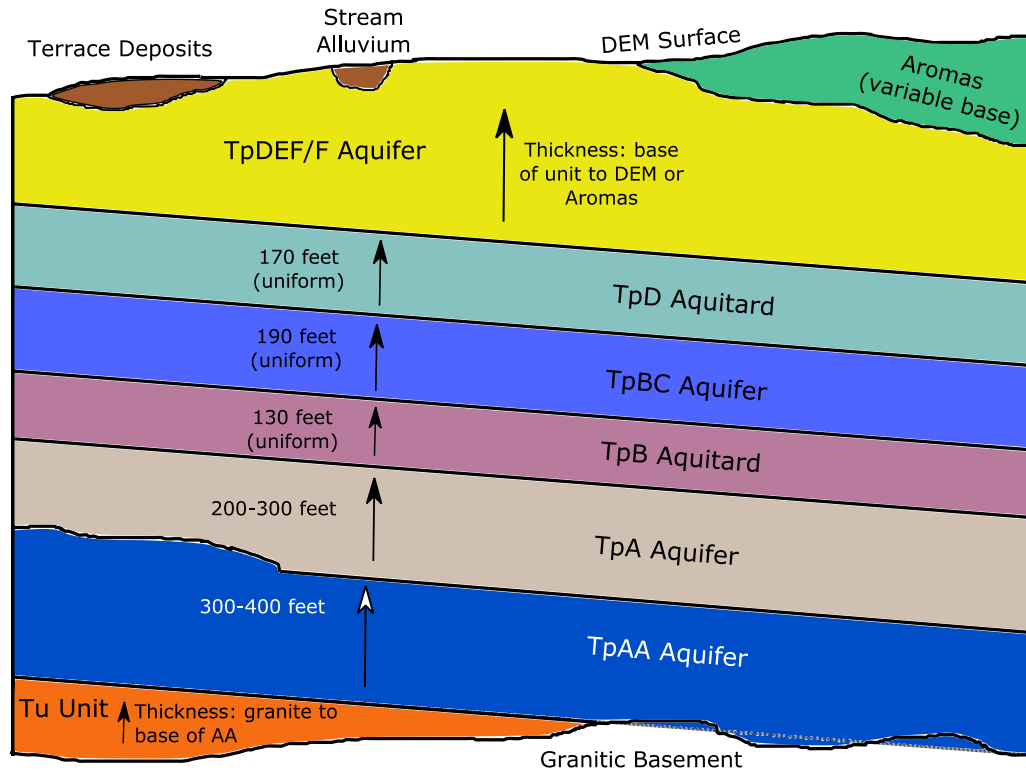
Terrace Deposits

Stream Alluvium

DEM Surface

Aromas (variable base)

TpDEF/F Aquifer

Thickness: base of unit to DEM or Aromas

170 feet (uniform)

TpD Aquitard

190 feet (uniform)

TpBC Aquifer

130 feet (uniform)

TpB Aquitard

200-300 feet

TpA Aquifer

300-400 feet

TpAA Aquifer

Tu Unit

Thickness: granite to base of AA

Granitic Basement